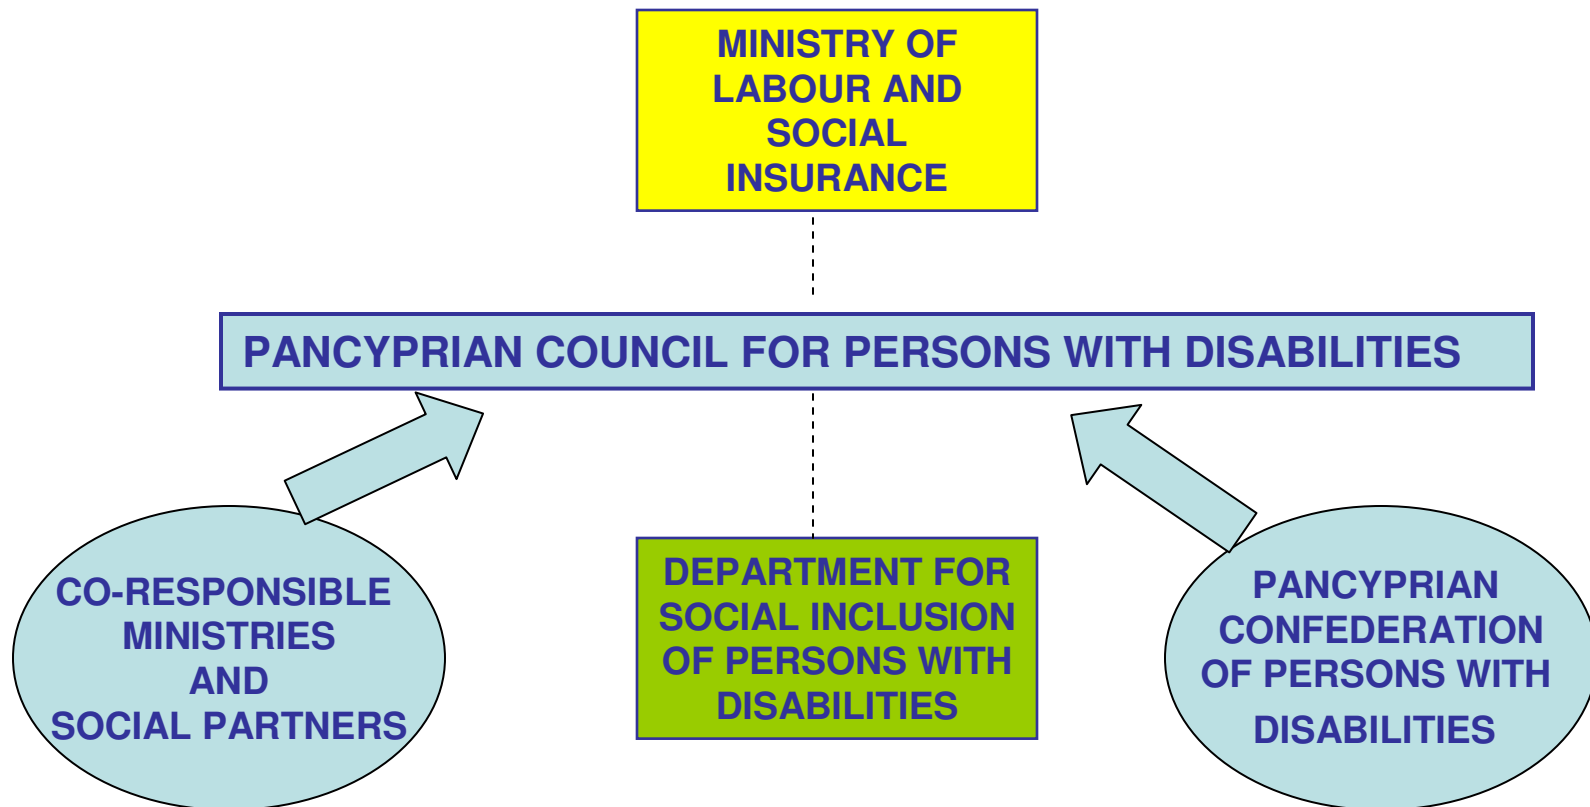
MINISTRY OF LABOUR AND SOCIAL INSURANCE

PANCYPRIAN COUNCIL FOR PERSONS WITH DISABILITIES

CO-RESPONSIBLE MINISTRIES AND SOCIAL PARTNERS

DEPARTMENT FOR SOCIAL INCLUSION OF PERSONS WITH DISABILITIES

PANCYPRIAN CONFEDERATION OF PERSONS WITH DISABILITIES